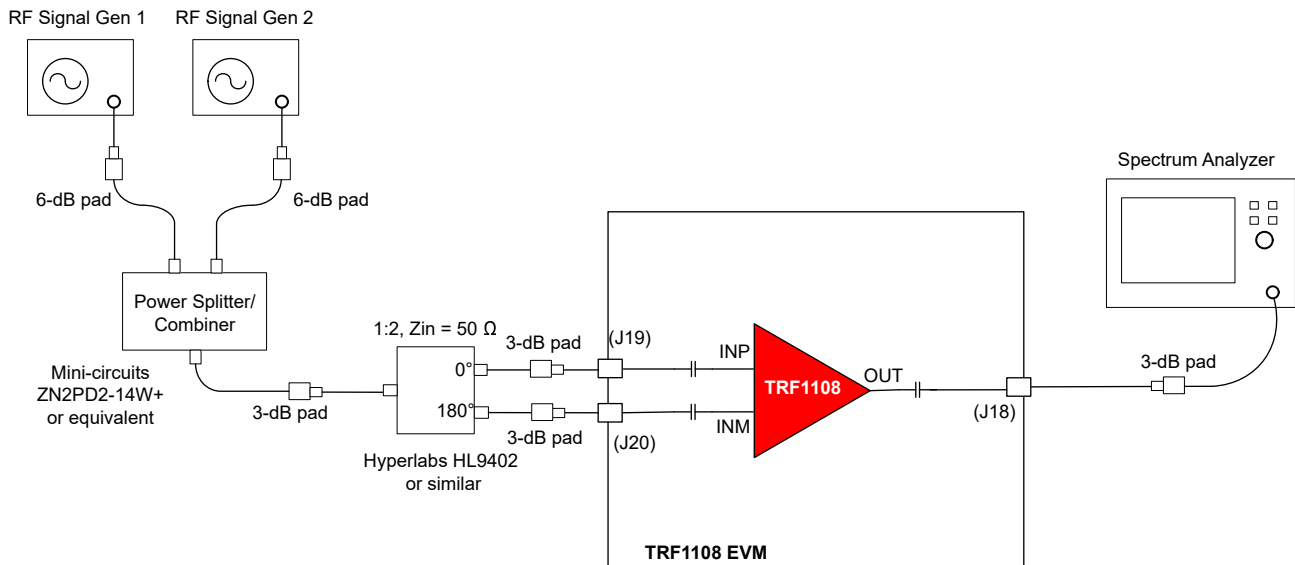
RF Signal Gen 1

RF Signal Gen 2

6-dB pad

6-dB pad

Power Splitter/ Combiner

Mini-circuits ZN2PD2-14W+ or equivalent

3-dB pad

1:2, Zin = 50 Ω

0°

180°

Hyperlabs HL9402 or similar

3-dB pad

3-dB pad

(J19)

(J20)

INP

INM

TRF1108

OUT

(J18)

TRF1108 EVM

Spectrum Analyzer

3-dB pad